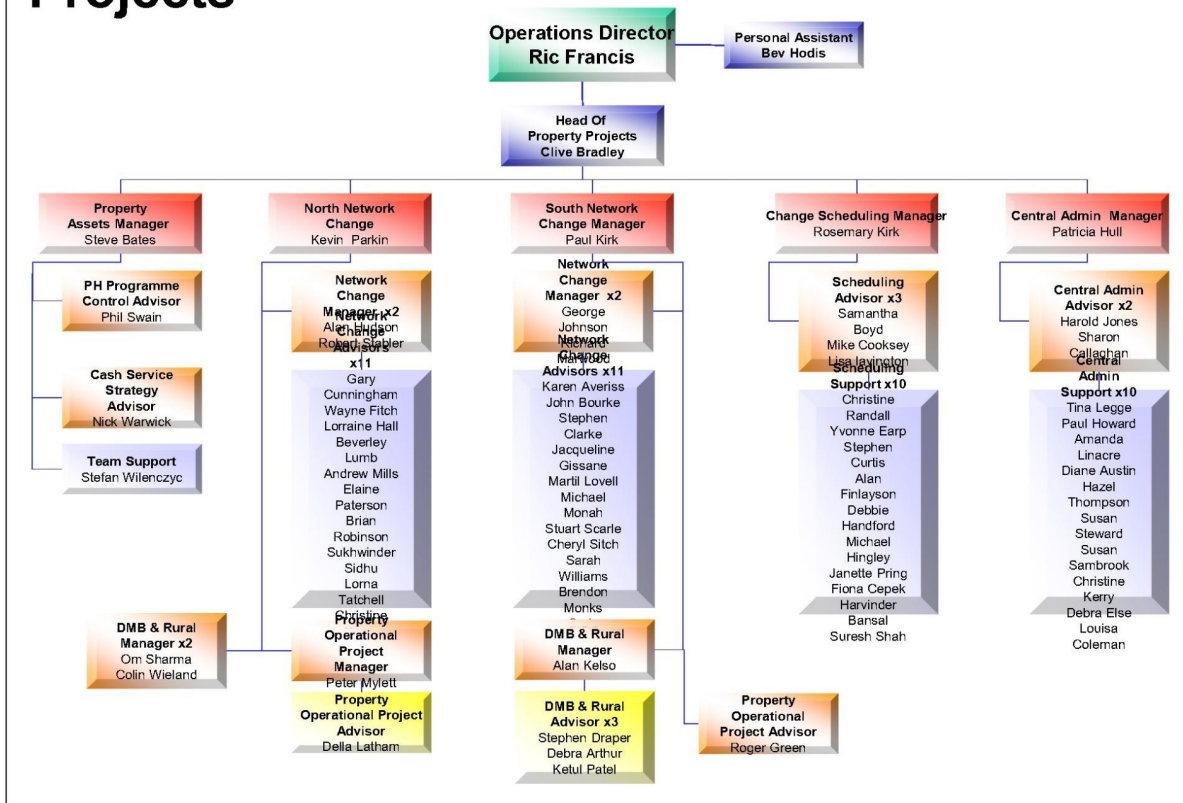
Projects

Operations Director
Ric Francis

Personal Assistant
Bev Hodis

Head Of
Property Projects
Clive Bradley

Property
Assets Manager
Steve Bates

PH Programme
Control Advisor
Phil Swain

Cash Service
Strategy
Advisor
Nick Warwick

Team Support
Stefan Wilenczyc

DMB & Rural
Manager x2
Om Sharma
Colin Wieland

North Network
Change
Kevin Parkin

Network
Change
Manager x2
Alan Hudson
Robert Stabler

Network
Change
Advisors
x11
Gary
Cunningham
Wayne Fitch
Lorraine Hall
Beverley
Lumb
Andrew Mills
Elaine
Paterson
Brian
Robinson
Sukhwinder
Sidhu
Lorna
Tatchell
Christine

Property
Operational
Project
Manager
Peter Mylett

Property
Operational Project
Advisor
Della Latham

South Network
Change Manager
Paul Kirk

Network
Change
Manager x2
George
Johnson
Richard
Marwood

Network
Change
Advisors x11
Karen Averiss
John Bourke
Stephen
Clarke
Jacqueline
Gissane
Martil Lovell
Michael
Monah
Stuart Scarle
Cheryl Sitch
Sarah
Williams
Brendon
Monks

DMB & Rural
Manager
Alan Kelso

DMB & Rural
Advisor x3
Stephen Draper
Debra Arthur
Ketul Patel

Property
Operational
Project Advisor
Roger Green

Change Scheduling Manager
Rosemary Kirk

Scheduling
Advisor x3
Samantha
Boyd
Mike Cooksey
Lisa Iavington

Scheduling
Support x10
Christine
Randall
Yvonne Earp
Stephen
Curtis
Alan
Finlayson
Debbie
Handford
Michael
Hingley
Janette Pring
Fiona Cepek
Harvinder
Bansal
Suresh Shah

Central Admin Manager
Patricia Hull

Central Admin
Advisor x2
Harold Jones
Sharon
Callaghan

Central
Admin
Support x10
Tina Legge
Paul Howard
Amanda
Linacre
Diane Austin
Hazel
Thompson
Susan
Steward
Susan
Sambrook
Christine
Kerry
Debra Else
Louisa
Coleman